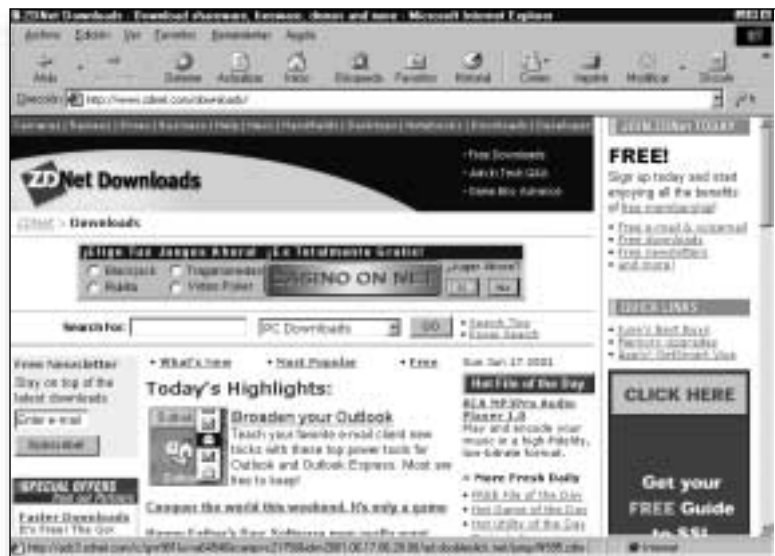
ZDNet Downloads - Download shareware, freeware, demos and more - Microsoft Internet Explorer

Archivo Edición Ver Favoritos Herramientas Ayuda

Atrás Detener Actualizar Inicio Búsqueda Favoritos Historial Correo Imprimir Modificar Discutir

Dirección http://www.zdnet.com/downloads/

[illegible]

ZDNet Downloads

Free Downloads
Ask ZDNet Tech Q&A
Game Mini Advance

FREE!
Sign up today and start enjoying all the benefits of free membership!

• Free e-mail & organizer
• Free downloads
• Free newsletters
• and more!

QUICK LINKS
• Editor's Best Buys
• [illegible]
• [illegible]

ZDNet > Downloads

¡Elige Tus Juegos Ahora! ¡Es Totalmente Gratis!
Blackjack Tragamonedas Ruleta Video Poker
CASINO ON NET
¿Jugar Ahora? Si No

Search for: PC Downloads GO • Search Tips • Power Search

Free Newsletter
Stay on top of the latest downloads
Enter e-mail
Subscribe!

SPECIAL OFFERS
Faster Downloads
It's Free! The Qm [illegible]

• What's new • Most Popular • Free

Today's Highlights:

Broaden your Outlook
Teach your favorite e-mail client new tricks with these top power tools for Outlook and Outlook Express. Most are free to keep!

Conquer the world this weekend. It's only a game

Sun Jun 17 2001

Hot File of the Day
ALN MP3Pro Audio Player 1.0
Play and encode your music in a high-fidelity, low-bitrate format.

» More Fresh Daily
• Hot File of the Day
• Hot Game of the Day
• Hot Utility of the Day

CLICK HERE

Get your FREE Guide to SSL

http://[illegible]
Internet